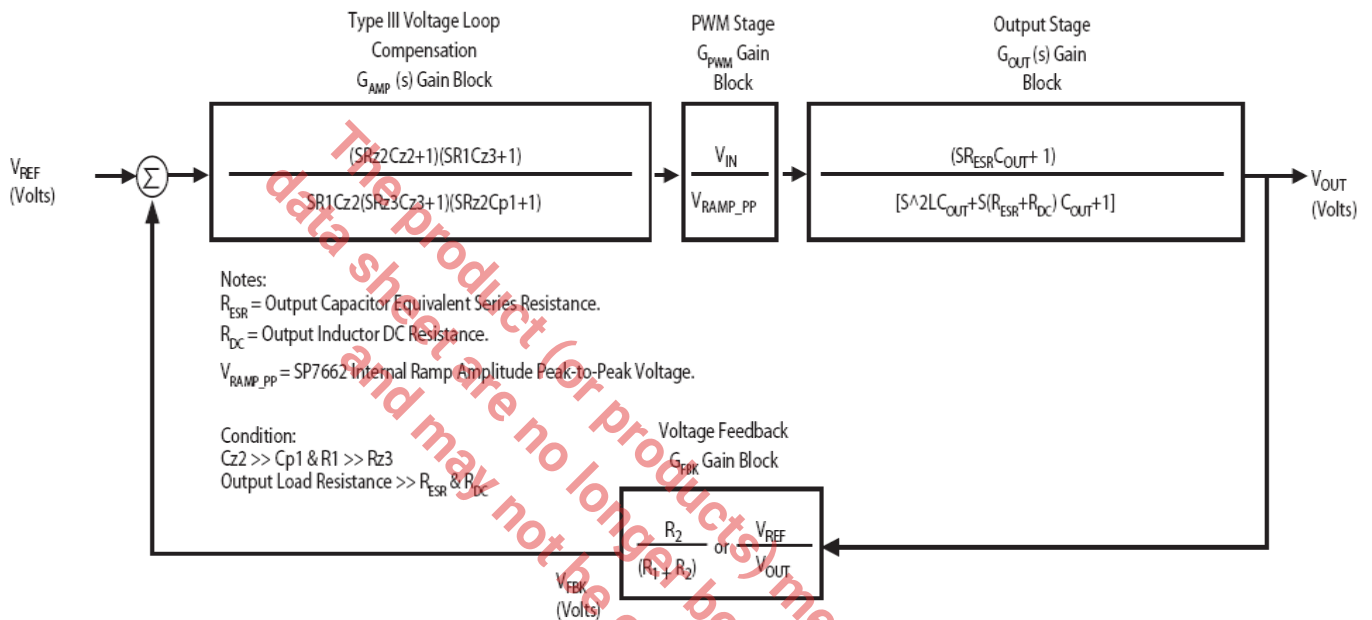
Type III Voltage Loop Compensation $G_{AMP}$ (s) Gain Block

PWM Stage $G_{PWM}$ Gain Block

Output Stage $G_{OUT}$(s) Gain Block

$V_{REF}$ (Volts)

$\Sigma$

$\frac{(SRz2Cz2+1)(SR1Cz3+1)}{SR1Cz2(SRz3Cz3+1)(SRz2Cp1+1)}$

$\frac{V_{IN}}{V_{RAMP\_PP}}$

$\frac{(SR_{ESR}C_{OUT}+1)}{[S\text{^}2LC_{OUT}+S(R_{ESR}+R_{DC})C_{OUT}+1]}$

$V_{OUT}$ (Volts)

Notes:
$R_{ESR}$ = Output Capacitor Equivalent Series Resistance.
$R_{DC}$ = Output Inductor DC Resistance.
$V_{RAMP\_PP}$ = SP7662 Internal Ramp Amplitude Peak-to-Peak Voltage.

Condition:
Cz2 >> Cp1 & R1 >> Rz3
Output Load Resistance >> $R_{ESR}$ & $R_{DC}$

Voltage Feedback $G_{FBK}$ Gain Block

$\frac{R_2}{(R_1+R_2)}$ or $\frac{V_{REF}}{V_{OUT}}$

$V_{FBK}$ (Volts)

The product (or products) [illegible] data sheet are no longer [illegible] and may not be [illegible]